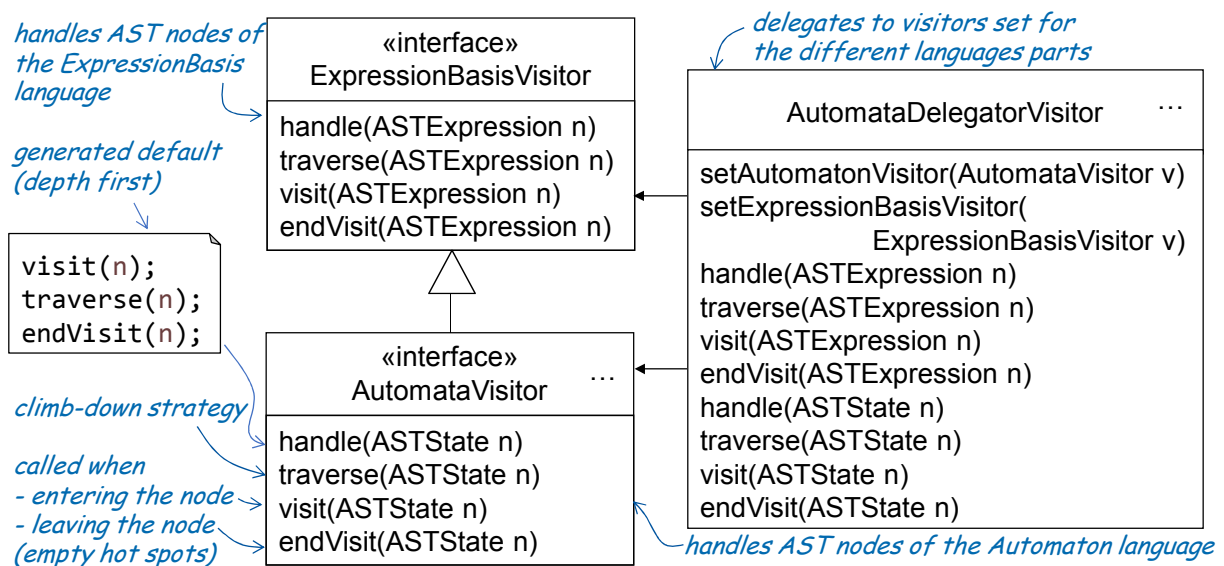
handles AST nodes of the ExpressionBasis language

«interface»
ExpressionBasisVisitor

handle(ASTExpression n)
traverse(ASTExpression n)
visit(ASTExpression n)
endVisit(ASTExpression n)

delegates to visitors set for the different languages parts

AutomataDelegatorVisitor …

setAutomatonVisitor(AutomataVisitor v)
setExpressionBasisVisitor(
ExpressionBasisVisitor v)
handle(ASTExpression n)
traverse(ASTExpression n)
visit(ASTExpression n)
endVisit(ASTExpression n)
handle(ASTState n)
traverse(ASTState n)
visit(ASTState n)
endVisit(ASTState n)

generated default (depth first)

visit(n);
traverse(n);
endVisit(n);

«interface»
AutomataVisitor …

climb-down strategy

called when
- entering the node
- leaving the node
(empty hot spots)

handle(ASTState n)
traverse(ASTState n)
visit(ASTState n)
endVisit(ASTState n)

handles AST nodes of the Automaton language